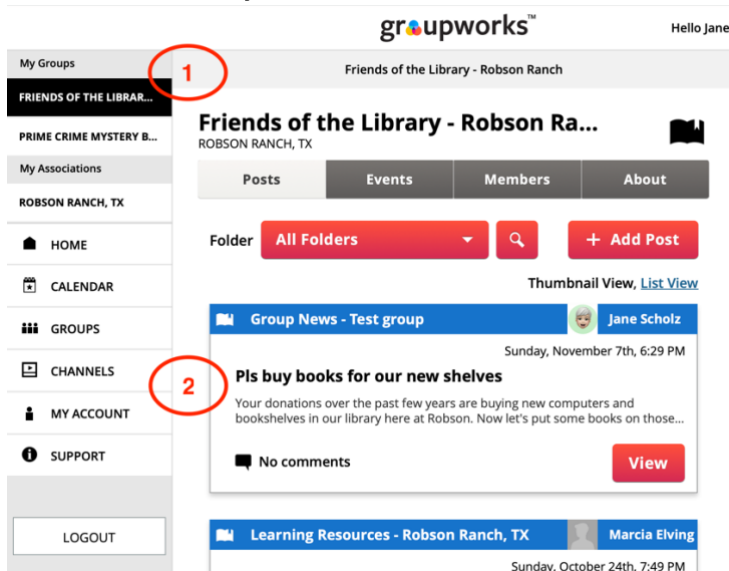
groupworks™

Hello Jane

My Groups

FRIENDS OF THE LIBRAR...

PRIME CRIME MYSTERY B...

My Associations

ROBSON RANCH, TX

HOME

CALENDAR

GROUPS

CHANNELS

MY ACCOUNT

SUPPORT

LOGOUT

1

Friends of the Library - Robson Ranch

Friends of the Library - Robson Ra...

ROBSON RANCH, TX

Posts | Events | Members | About

Folder All Folders

+ Add Post

Thumbnail View, List View

Group News - Test group Jane Scholz

Sunday, November 7th, 6:29 PM

2

Pls buy books for our new shelves

Your donations over the past few years are buying new computers and bookshelves in our library here at Robson. Now let's put some books on those...

No comments

View

Learning Resources - Robson Ranch, TX Marcia Elving

Sunday, October 24th, 7:49 PM